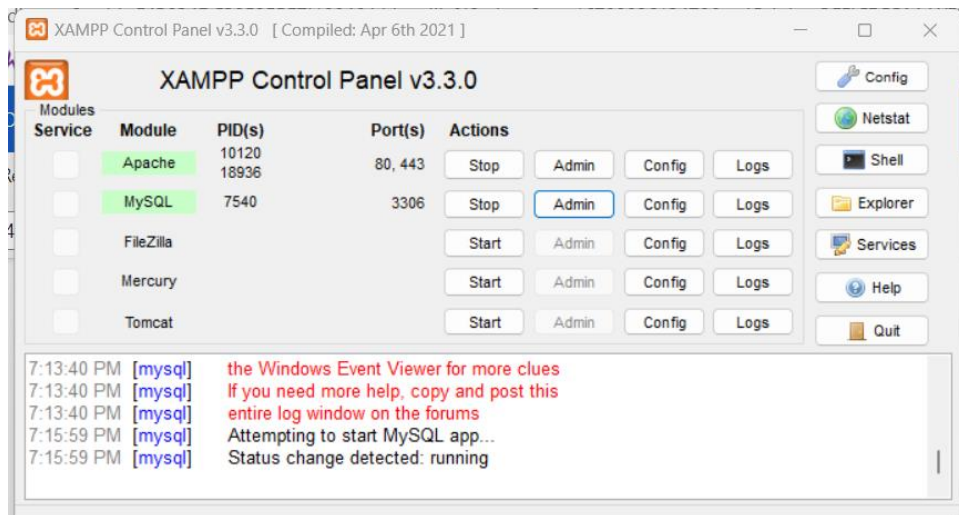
XAMPP Control Panel v3.3.0 [ Compiled: Apr 6th 2021 ]

XAMPP Control Panel v3.3.0

Modules

| Service | Module | PID(s) | Port(s) | Actions | | | |
|---|---|---|---|---|---|---|---|
| | Apache | 10120 18936 | 80, 443 | Stop | Admin | Config | Logs |
| | MySQL | 7540 | 3306 | Stop | Admin | Config | Logs |
| | FileZilla | | | Start | Admin | Config | Logs |
| | Mercury | | | Start | Admin | Config | Logs |
| | Tomcat | | | Start | Admin | Config | Logs |

Config
Netstat
Shell
Explorer
Services
Help
Quit

7:13:40 PM [mysql] the Windows Event Viewer for more clues
7:13:40 PM [mysql] If you need more help, copy and post this
7:13:40 PM [mysql] entire log window on the forums
7:15:59 PM [mysql] Attempting to start MySQL app...
7:15:59 PM [mysql] Status change detected: running